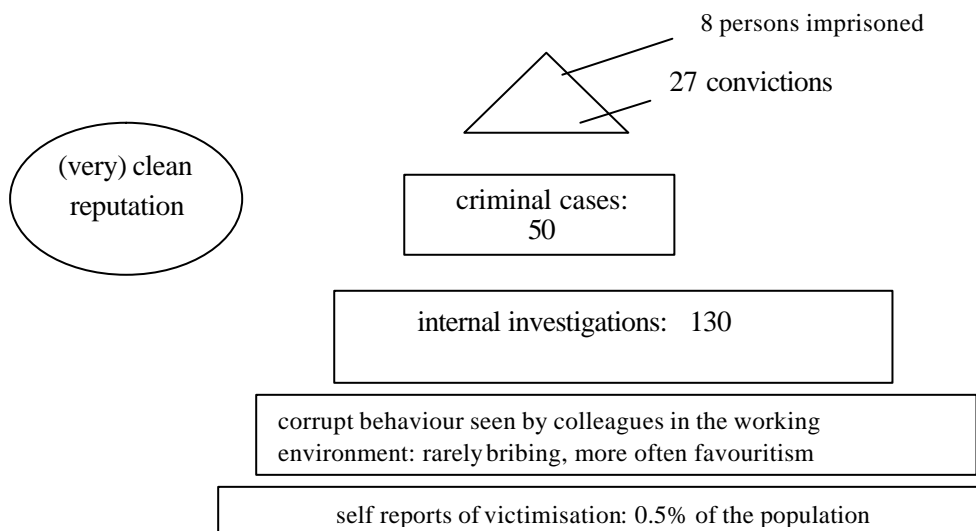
8 persons imprisoned

27 convictions

(very) clean reputation

criminal cases: 50

internal investigations: 130

corrupt behaviour seen by colleagues in the working environment: rarely bribing, more often favouritism

self reports of victimisation: 0.5% of the population